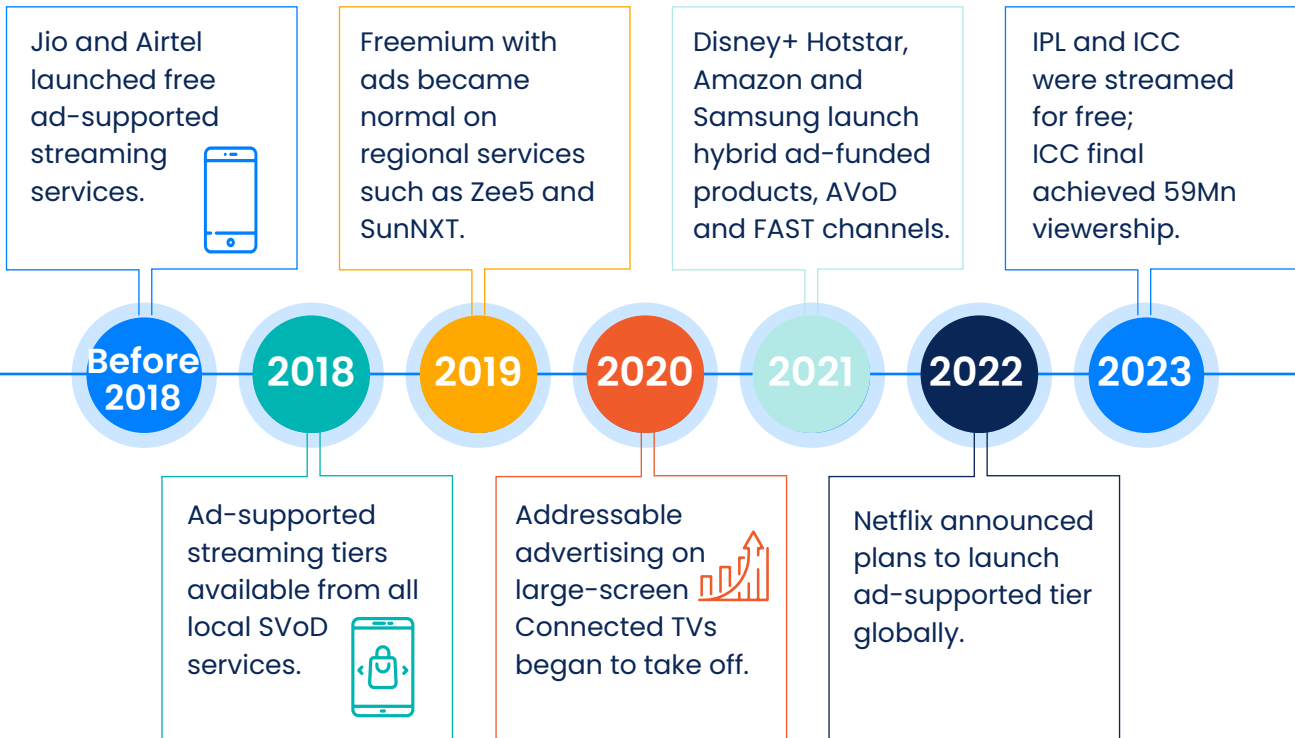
Jio and Airtel launched free ad-supported streaming services.

Freemium with ads became normal on regional services such as Zee5 and SunNXT.

Disney+ Hotstar, Amazon and Samsung launch hybrid ad-funded products, AVoD and FAST channels.

IPL and ICC were streamed for free; ICC final achieved 59Mn viewership.

Before 2018

2018

2019

2020

2021

2022

2023

Ad-supported streaming tiers available from all local SVoD services.

Addressable advertising on large-screen Connected TVs began to take off.

Netflix announced plans to launch ad-supported tier globally.